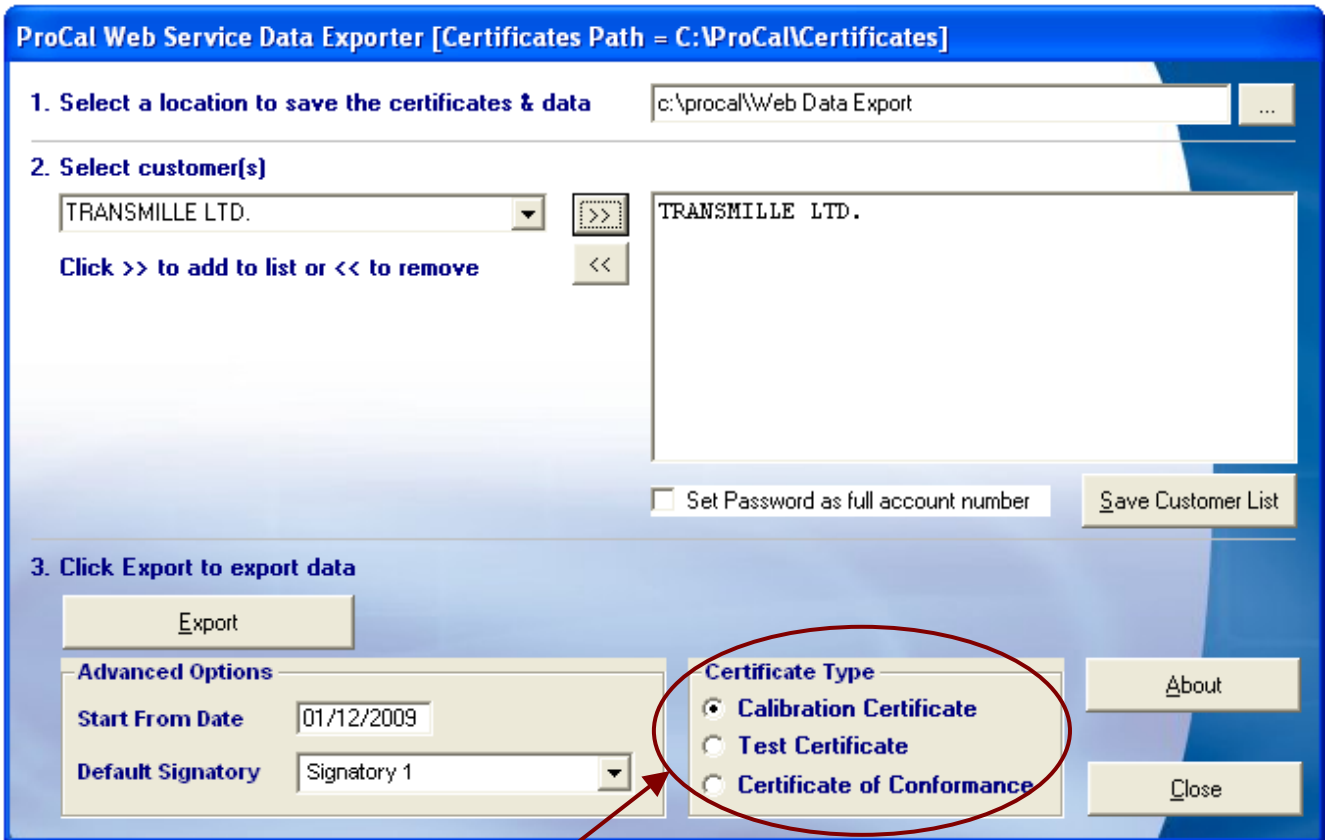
ProCal Web Service Data Exporter [Certificates Path = C:\ProCal\Certificates]

1. Select a location to save the certificates & data

c:\procal\Web Data Export

...

2. Select customer(s)

TRANSMILLE LTD.

>>

<<

Click >> to add to list or << to remove

TRANSMILLE LTD.

Set Password as full account number

Save Customer List

3. Click Export to export data

Export

Advanced Options

Start From Date 01/12/2009

Default Signatory Signatory 1

Certificate Type

Calibration Certificate

Test Certificate

Certificate of Conformance

About

Close